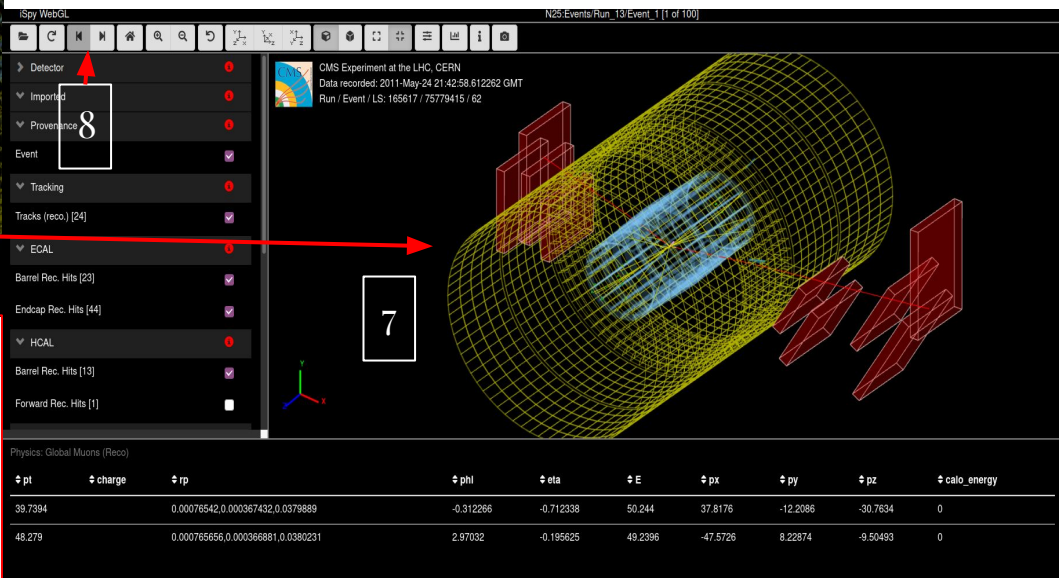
iSpy WebGL

N25:Events/Run_13/Event_1 [1 of 100]

Detector

Imported

Provenance

8

Event

Tracking

Tracks (reco.) [24]

ECAL

Barrel Rec. Hits [23]

Endcap Rec. Hits [44]

HCAL

Barrel Rec. Hits [13]

Forward Rec. Hits [1]

CMS Experiment at the LHC, CERN
Data recorded: 2011-May-24 21:42:58.612262 GMT
Run / Event / LS: 165617 / 75779415 / 62

7

Physics: Global Muons (Reco)

| pt | charge | rp | phi | eta | E | px | py | pz | calo_energy |
|---|---|---|---|---|---|---|---|---|---|
| 39.7394 | | 0.00076542,0.000367432,0.0379889 | -0.312266 | -0.712338 | 50.244 | 37.8176 | -12.2086 | -30.7634 | 0 |
| 48.279 | | 0.000765656,0.000366881,0.0380231 | 2.97032 | -0.195625 | 49.2396 | -47.5726 | 8.22874 | -9.50493 | 0 |